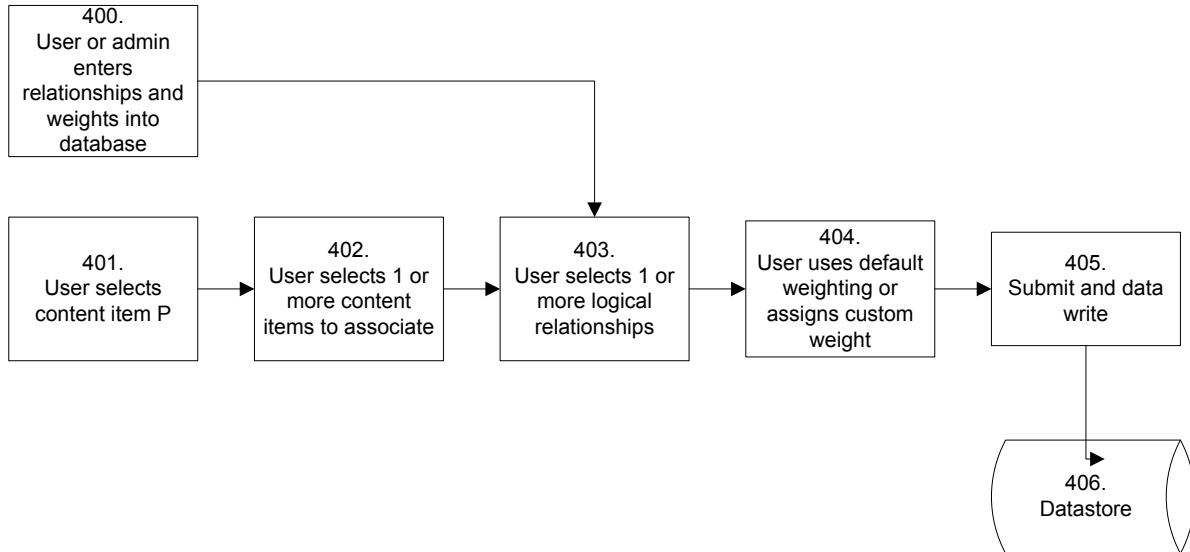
400.
User or admin enters relationships and weights into database

401.
User selects content item P

402.
User selects 1 or more content items to associate

403.
User selects 1 or more logical relationships

404.
User uses default weighting or assigns custom weight

405.
Submit and data write

406.
Datastore